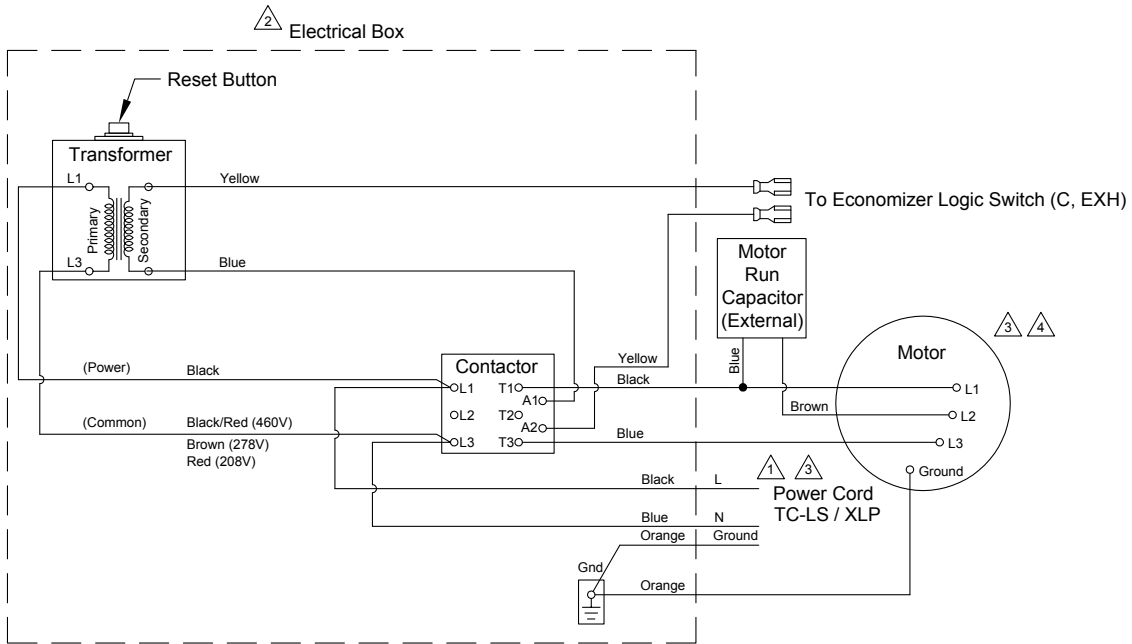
2 Electrical Box

Reset Button

Transformer

L1

L3

Primary

Secondary

Yellow

Blue

To Economizer Logic Switch (C, EXH)

Motor Run Capacitor (External)

3 4

Motor

(Power) Black

(Common) Black/Red (460V)

Brown (278V)

Red (208V)

Contactor

L1 T1

A1

L2 T2

A2

L3 T3

Yellow

Black

Blue

Brown

Blue

L1

L2

L3

Ground

1 3

Black L

Power Cord TC-LS / XLP

Blue N

Orange Ground

Gnd

Orange